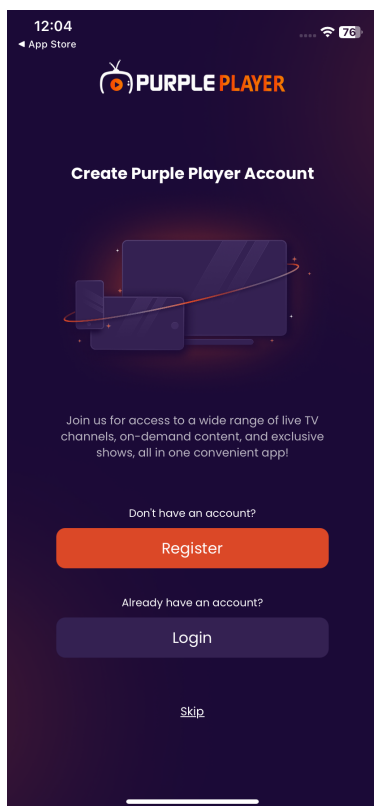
12:04
◀ App Store
76

PURPLE PLAYER

Create Purple Player Account

Join us for access to a wide range of live TV channels, on-demand content, and exclusive shows, all in one convenient app!

Don't have an account?

Register

Already have an account?

Login

Skip